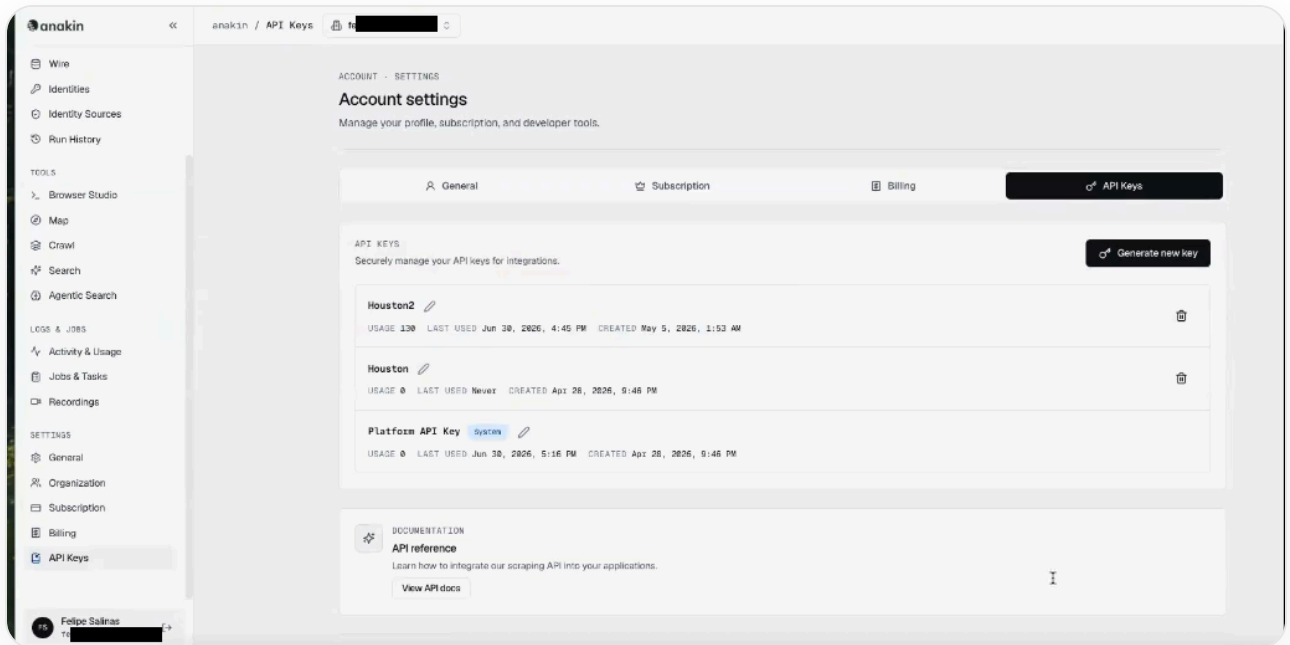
anakin «

Wire
Identities
Identity Sources
Run History

TOOLS
Browser Studio
Map
Crawl
Search
Agentic Search

LOGS & JOBS
Activity & Usage
Jobs & Tasks
Recordings

SETTINGS
General
Organization
Subscription
Billing
API Keys

FS Felipe Salinas
Fe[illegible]

anakin / API Keys fe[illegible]

ACCOUNT · SETTINGS
Account settings
Manage your profile, subscription, and developer tools.

General | Subscription | Billing | API Keys

API KEYS
Securely manage your API keys for integrations.

Generate new key

Houston2
USAGE 130 LAST USED Jun 30, 2026, 4:45 PM CREATED May 5, 2026, 1:53 AM

Houston
USAGE 0 LAST USED Never CREATED Apr 28, 2026, 9:46 PM

Platform API Key System
USAGE 0 LAST USED Jun 30, 2026, 5:16 PM CREATED Apr 28, 2026, 9:46 PM

DOCUMENTATION
API reference
Learn how to integrate our scraping API into your applications.
View API docs